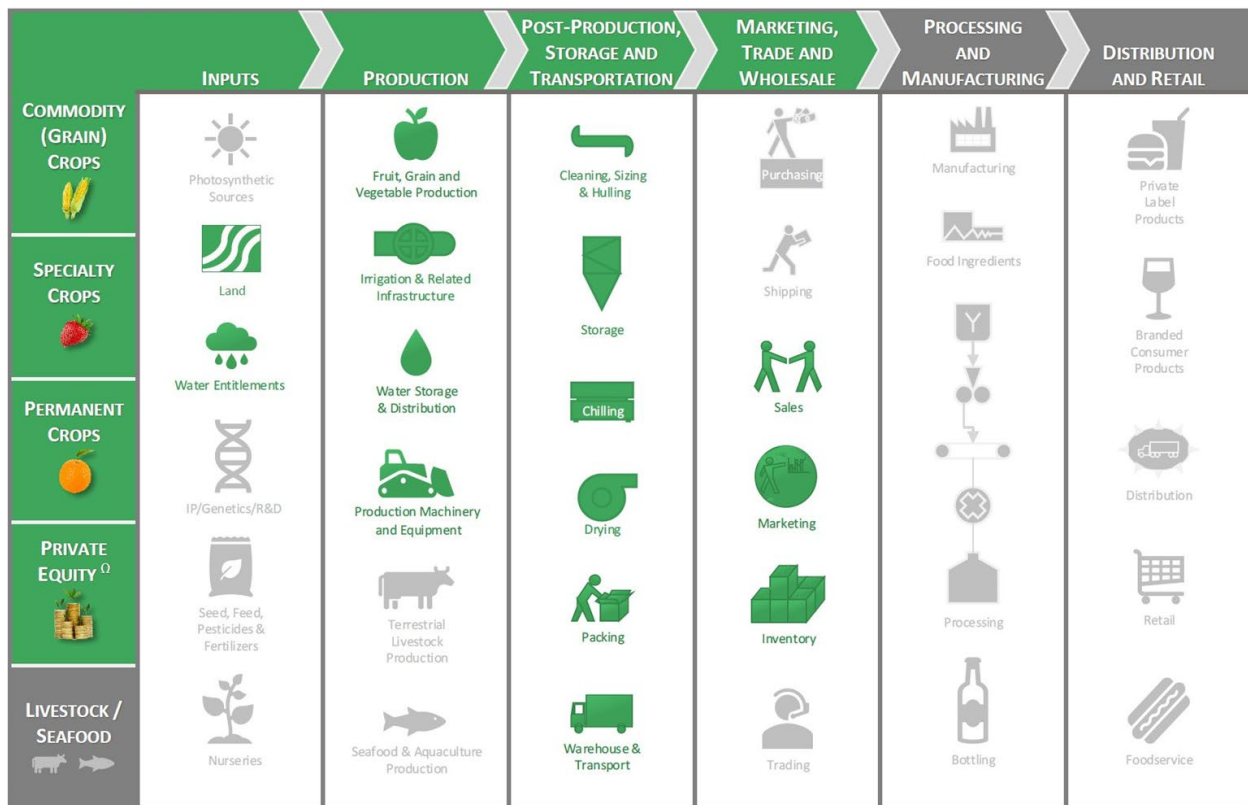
INPUTS

PRODUCTION

POST-PRODUCTION, STORAGE AND TRANSPORTATION

MARKETING, TRADE AND WHOLESALE

PROCESSING AND MANUFACTURING

DISTRIBUTION AND RETAIL

COMMODITY (GRAIN) CROPS

SPECIALTY CROPS

PERMANENT CROPS

PRIVATE EQUITY $^{\Omega}$

LIVESTOCK / SEAFOOD

Photosynthetic Sources

Land

Water Entitlements

IP/Genetics/R&D

Seed, Feed, Pesticides & Fertilizers

Nurseries

Fruit, Grain and Vegetable Production

Irrigation & Related Infrastructure

Water Storage & Distribution

Production Machinery and Equipment

Terrestrial Livestock Production

Seafood & Aquaculture Production

Cleaning, Sizing & Hulling

Storage

Chilling

Drying

Packing

Warehouse & Transport

Purchasing

Shipping

Sales

Marketing

Inventory

Trading

Manufacturing

Food Ingredients

Processing

Bottling

Private Label Products

Branded Consumer Products

Distribution

Retail

Foodservice